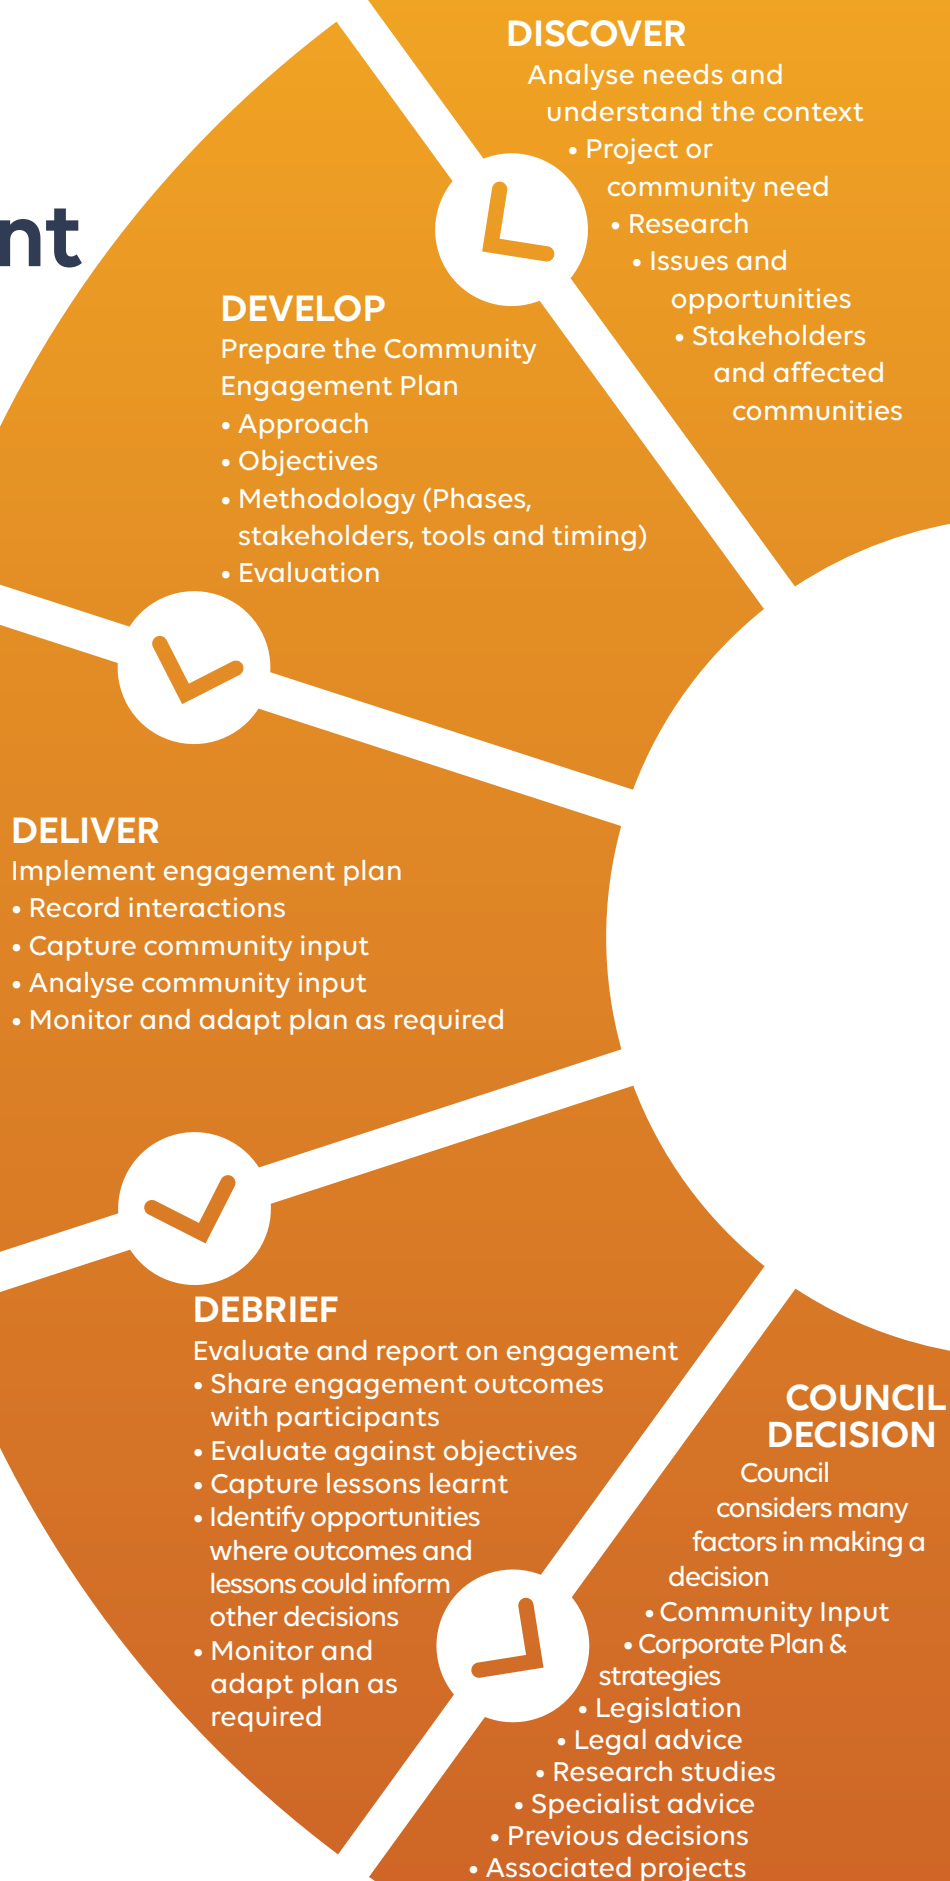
nt

DISCOVER
Analyse needs and understand the context
• Project or community need
• Research
• Issues and opportunities
• Stakeholders and affected communities

DEVELOP
Prepare the Community Engagement Plan
• Approach
• Objectives
• Methodology (Phases, stakeholders, tools and timing)
• Evaluation

DELIVER
Implement engagement plan
• Record interactions
• Capture community input
• Analyse community input
• Monitor and adapt plan as required

DEBRIEF
Evaluate and report on engagement
• Share engagement outcomes with participants
• Evaluate against objectives
• Capture lessons learnt
• Identify opportunities where outcomes and lessons could inform other decisions
• Monitor and adapt plan as required

COUNCIL DECISION
Council considers many factors in making a decision
• Community Input
• Corporate Plan & strategies
• Legislation
• Legal advice
• Research studies
• Specialist advice
• Previous decisions
• Associated projects